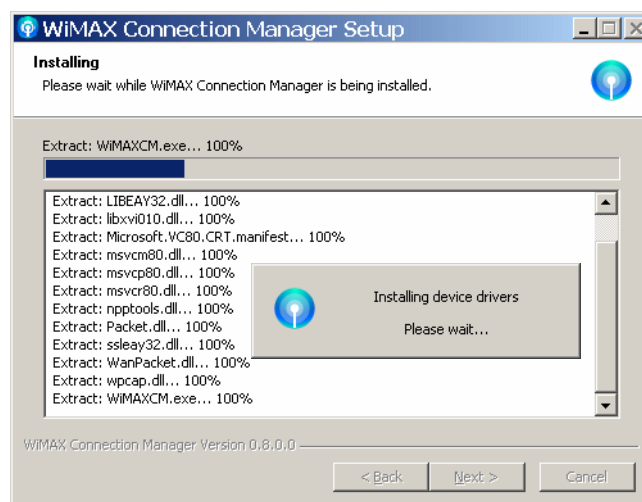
WiMAX Connection Manager Setup

Installing
Please wait while WiMAX Connection Manager is being installed.

Extract: WiMAXCM.exe... 100%

Extract: LIBEAY32.dll... 100%
Extract: libxvi010.dll... 100%
Extract: Microsoft.VC80.CRT.manifest... 100%
Extract: msvcm80.dll... 100%
Extract: msvcp80.dll... 100%
Extract: msvcr80.dll... 100%
Extract: npptools.dll... 100%
Extract: Packet.dll... 100%
Extract: ssleay32.dll... 100%
Extract: WanPacket.dll... 100%
Extract: wpcap.dll... 100%
Extract: WiMAXCM.exe... 100%

Installing device drivers
Please wait...

WiMAX Connection Manager Version 0.8.0.0

< Back
Next >
Cancel